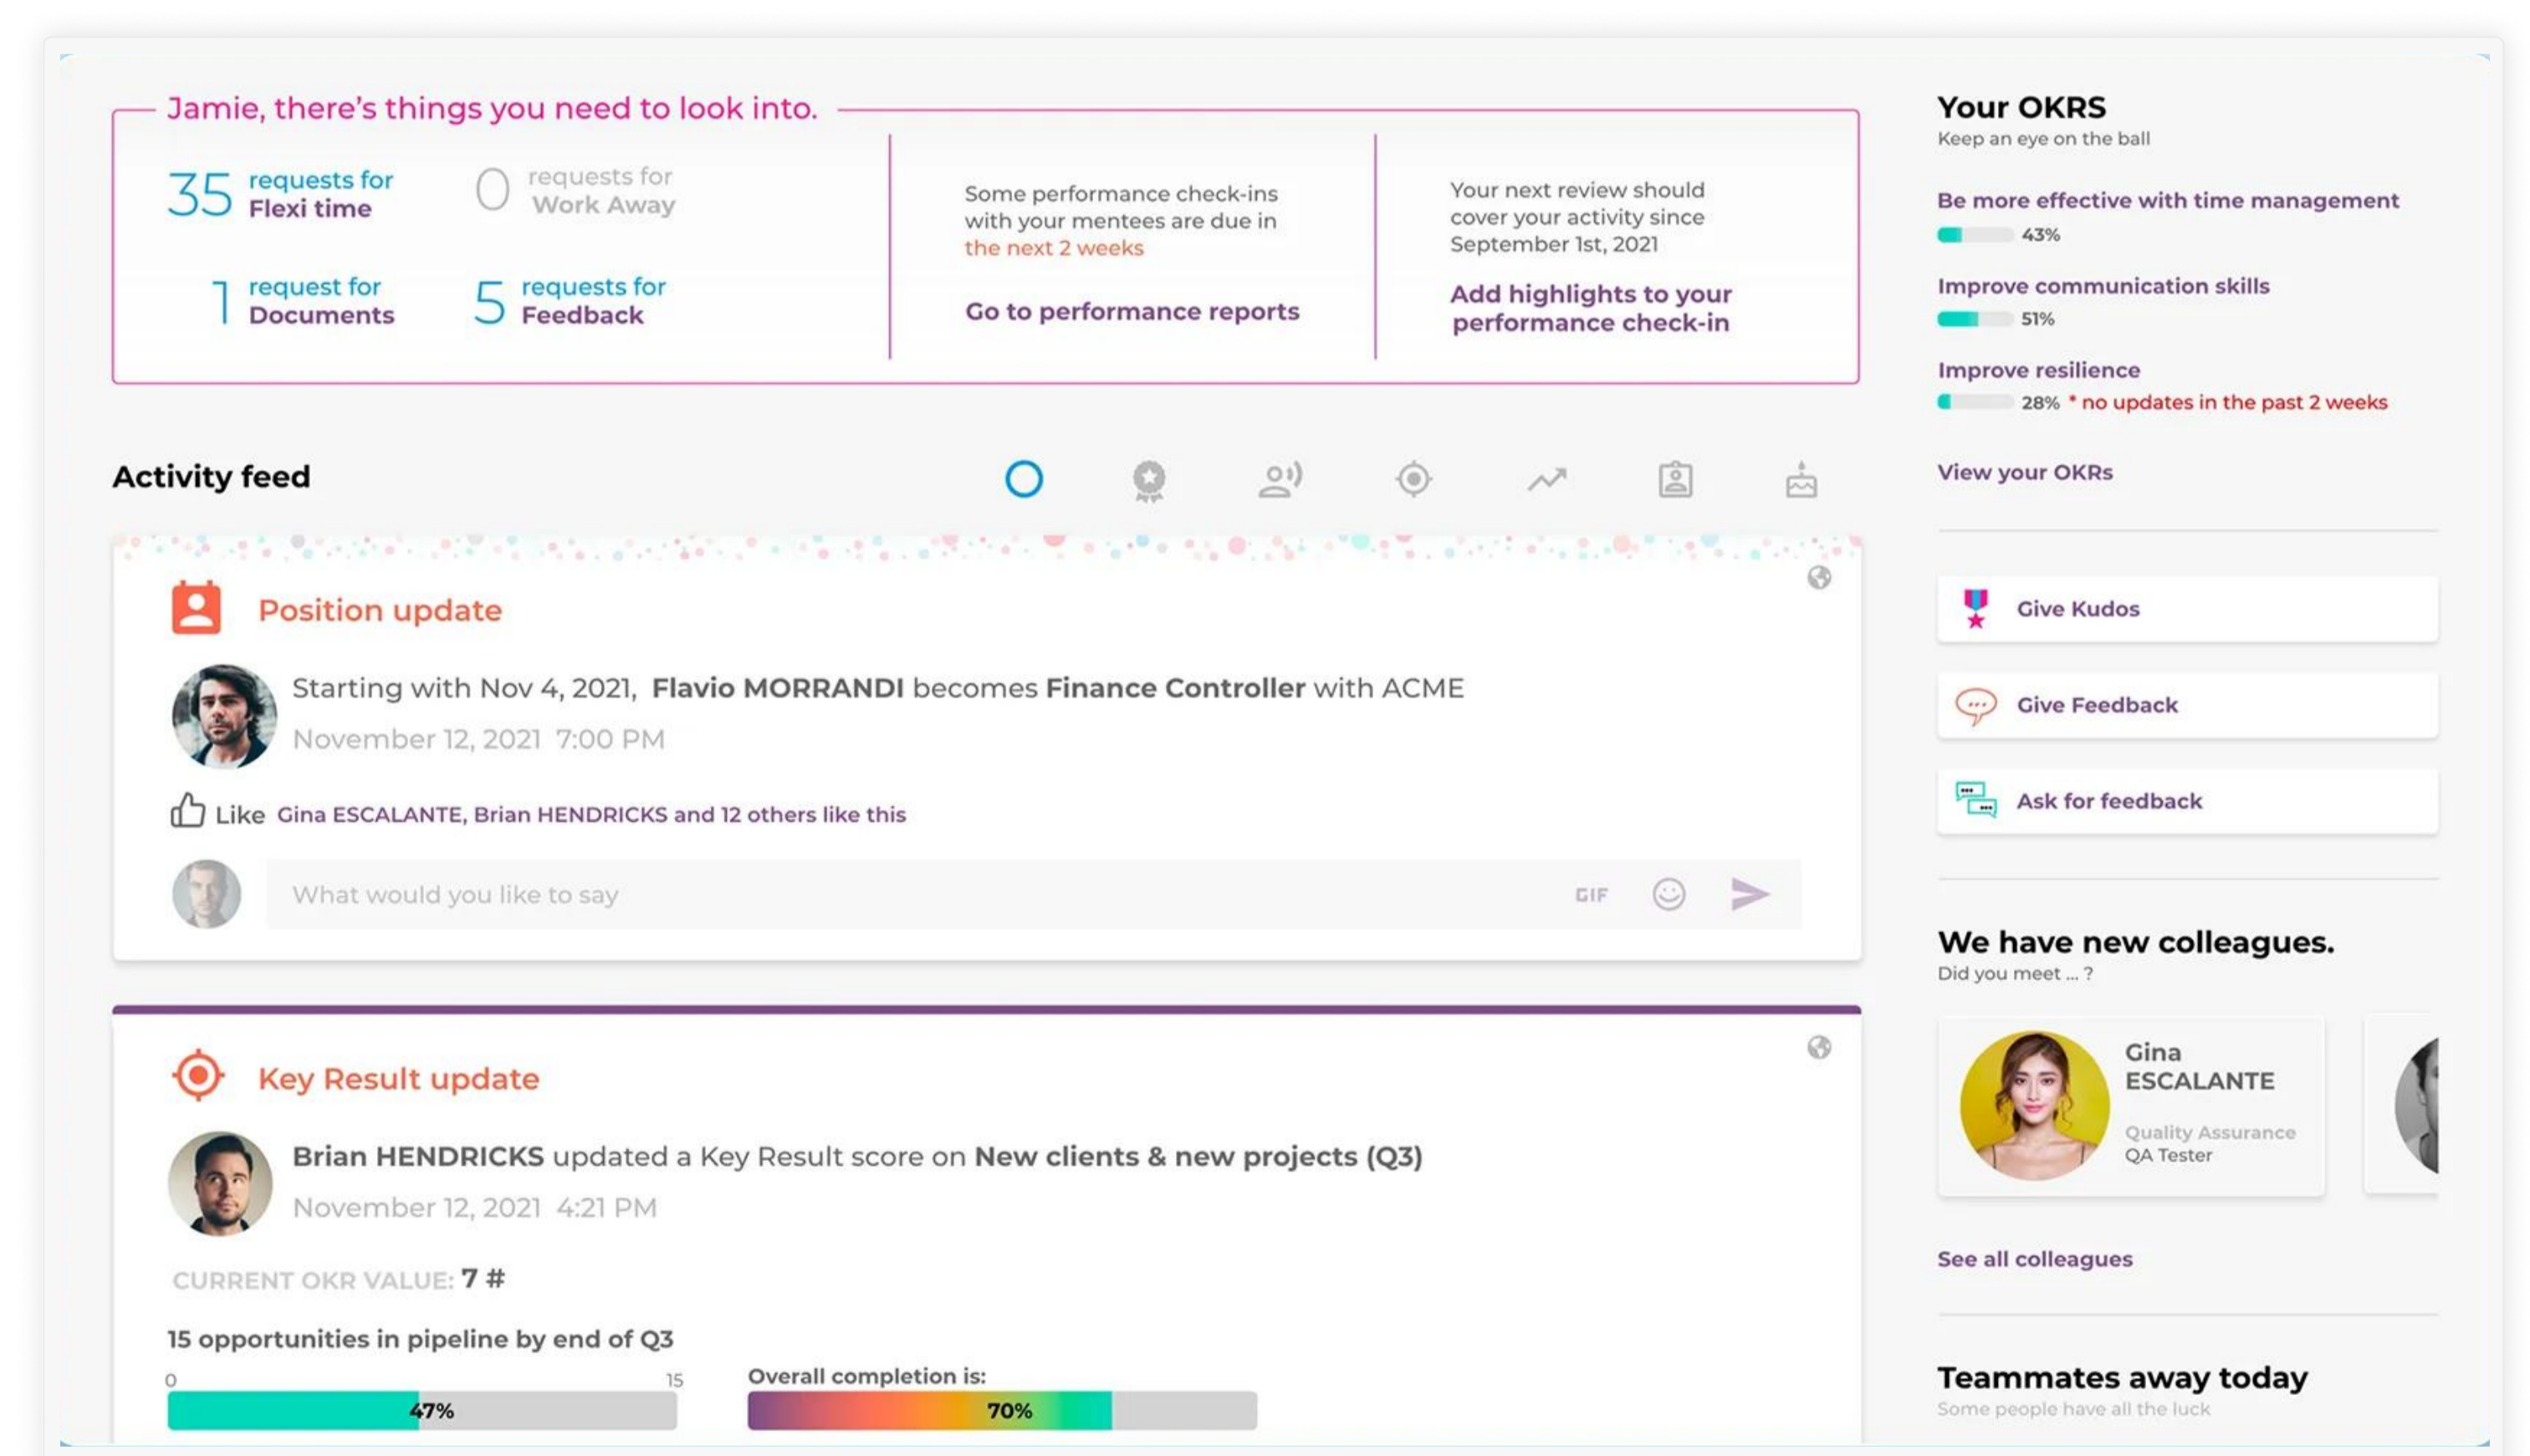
Jamie, there's things you need to look into.

35 requests for Flexi time

0 requests for Work Away

1 request for Documents

5 requests for Feedback

Some performance check-ins with your mentees are due in the next 2 weeks

Go to performance reports

Your next review should cover your activity since September 1st, 2021

Add highlights to your performance check-in

Your OKRS
Keep an eye on the ball

Be more effective with time management
43%

Improve communication skills
51%

Improve resilience
28% * no updates in the past 2 weeks

View your OKRs

Activity feed

Position update

Starting with Nov 4, 2021, Flavio MORRANDI becomes Finance Controller with ACME
November 12, 2021 7:00 PM

Like Gina ESCALANTE, Brian HENDRICKS and 12 others like this

What would you like to say

GIF

Give Kudos

Give Feedback

Ask for feedback

We have new colleagues.
Did you meet ... ?

Gina ESCALANTE
Quality Assurance
QA Tester

See all colleagues

Key Result update

Brian HENDRICKS updated a Key Result score on New clients & new projects (Q3)
November 12, 2021 4:21 PM

CURRENT OKR VALUE: 7 #

15 opportunities in pipeline by end of Q3

0 15
47%

Overall completion is:
70%

Teammates away today
Some people have all the luck